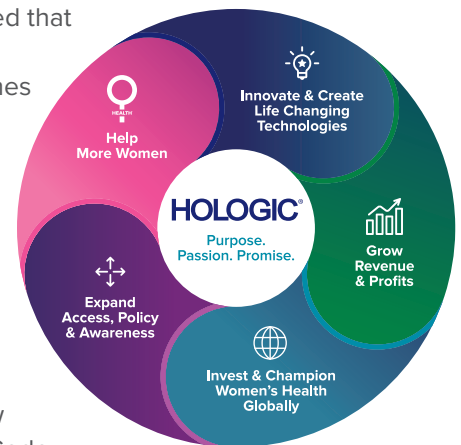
ed that

ues

HEALTH

Help More Women

Innovate & Create Life Changing Technologies

HOLOGIC®

Purpose. Passion. Promise.

Grow Revenue & Profits

Expand Access, Policy & Awareness

Invest & Champion Women's Health Globally